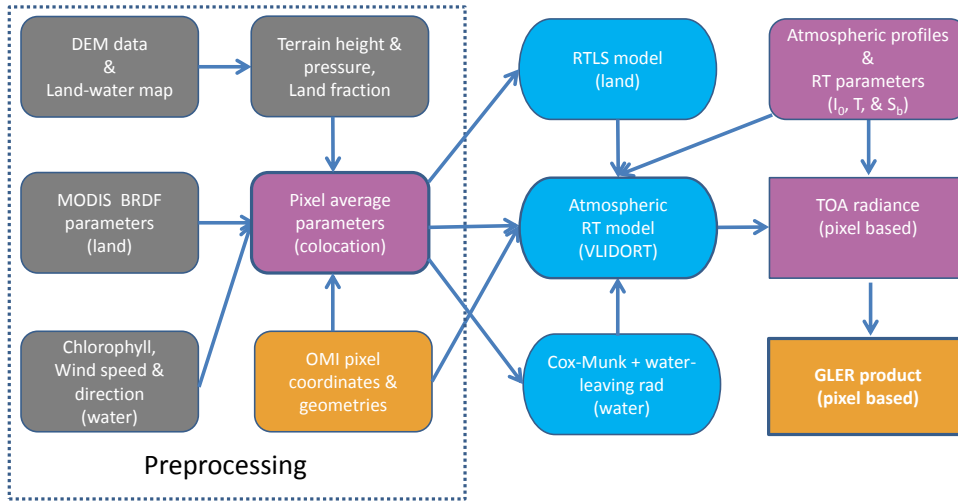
DEM data
&
Land-water map

Terrain height &
pressure,
Land fraction

RTLS model
(land)

Atmospheric profiles
&
RT parameters
($I_0$, T, & $S_b$)

MODIS BRDF
parameters
(land)

Pixel average
parameters
(colocation)

Atmospheric
RT model
(VLIDORT)

TOA radiance
(pixel based)

Chlorophyll,
Wind speed &
direction
(water)

OMI pixel
coordinates &
geometries

Cox-Munk + water-leaving rad
(water)

GLER product
(pixel based)

Preprocessing